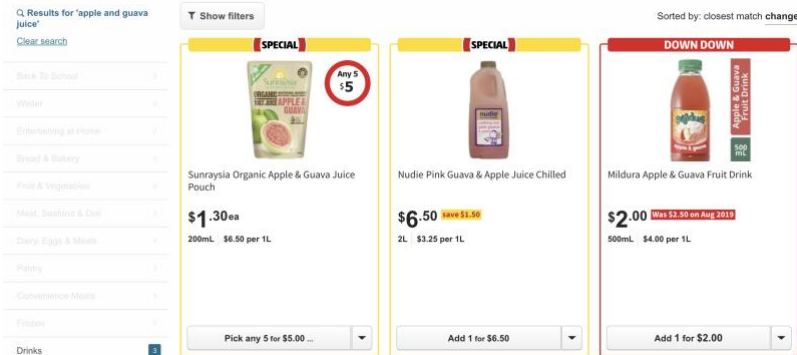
Results for 'apple and guava juice'

Clear search

Back To School
Winter
Entertaining at Home
Bread & Bakery
Fruit & Vegetables
Meat, Seafood & Deli
Dairy, Eggs & Meals
Pantry
Convenience Meals
Freezer
Drinks 3

Show filters

Sorted by: closest match change

SPECIAL

Any 5 $5

Sunraysia Organic Apple & Guava Juice Pouch

$1.30ea

200mL $6.50 per 1L

Pick any 5 for $5.00 ...

SPECIAL

Nudie Pink Guava & Apple Juice Chilled

$6.50 save $1.50

2L $3.25 per 1L

Add 1 for $6.50

DOWN DOWN

Apple & Guava Fruit Drink

500 mL

Mildura Apple & Guava Fruit Drink

$2.00 Was $2.50 on Aug 2019

500mL $4.00 per 1L

Add 1 for $2.00